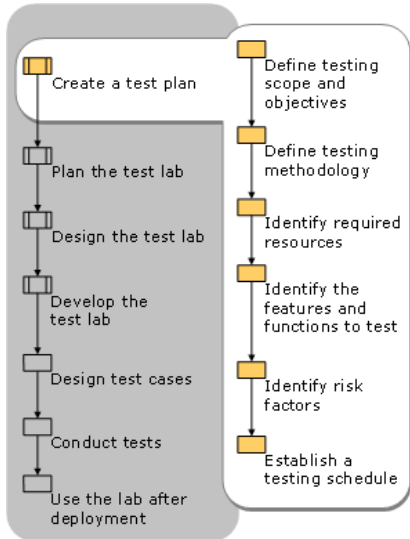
Create a test plan

Plan the test lab

Design the test lab

Develop the test lab

Design test cases

Conduct tests

Use the lab after deployment

Define testing scope and objectives

Define testing methodology

Identify required resources

Identify the features and functions to test

Identify risk factors

Establish a testing schedule